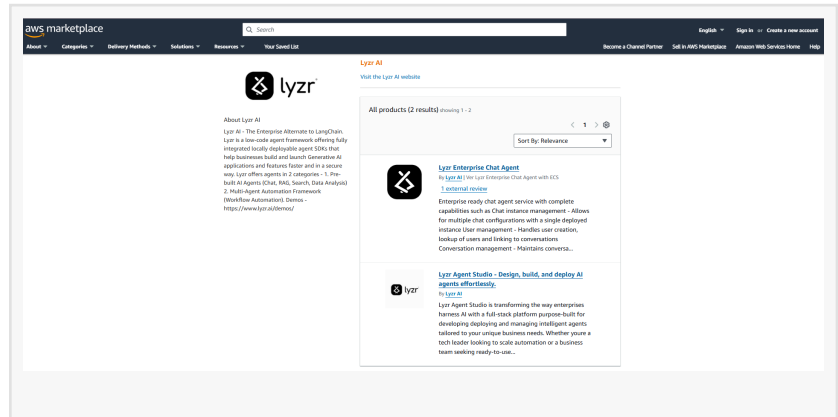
aws marketplace

Search

English ▾ Sign in or Create a new account

About ▾ Categories ▾ Delivery Methods ▾ Solutions ▾ Resources ▾ Your Saved List

Become a Channel Partner Sell in AWS Marketplace Amazon Web Services Home Help

lyzr

About Lyzr AI

Lyzr AI - The Enterprise Alternate to LangChain. Lyzr is a low-code agent framework offering fully integrated locally deployable agent SDKs that help businesses build and launch Generative AI applications and features faster and in a secure way. Lyzr offers agents in 2 categories - 1. Pre-built AI Agents (Chat, RAG, Search, Data Analysis) 2. Multi-Agent Automation Framework (Workflow Automation). Demos - https://www.lyzr.ai/demos/

Lyzr AI

Visit the Lyzr AI website

All products (2 results) showing 1 - 2

< 1 >

Sort By: Relevance

Lyzr Enterprise Chat Agent

By Lyzr AI | Ver Lyzr Enterprise Chat Agent with ECS

1 external review

Enterprise ready chat agent service with complete capabilities such as Chat instance management - Allows for multiple chat configurations with a single deployed instance User management - Handles user creation, lookup of users and linking to conversations Conversation management - Maintains conversa...

lyzr

Lyzr Agent Studio - Design, build, and deploy AI agents effortlessly.

By Lyzr AI

Lyzr Agent Studio is transforming the way enterprises harness AI with a full-stack platform purpose-built for developing deploying and managing intelligent agents tailored to your unique business needs. Whether youre a tech leader looking to scale automation or a business team seeking ready-to-use...